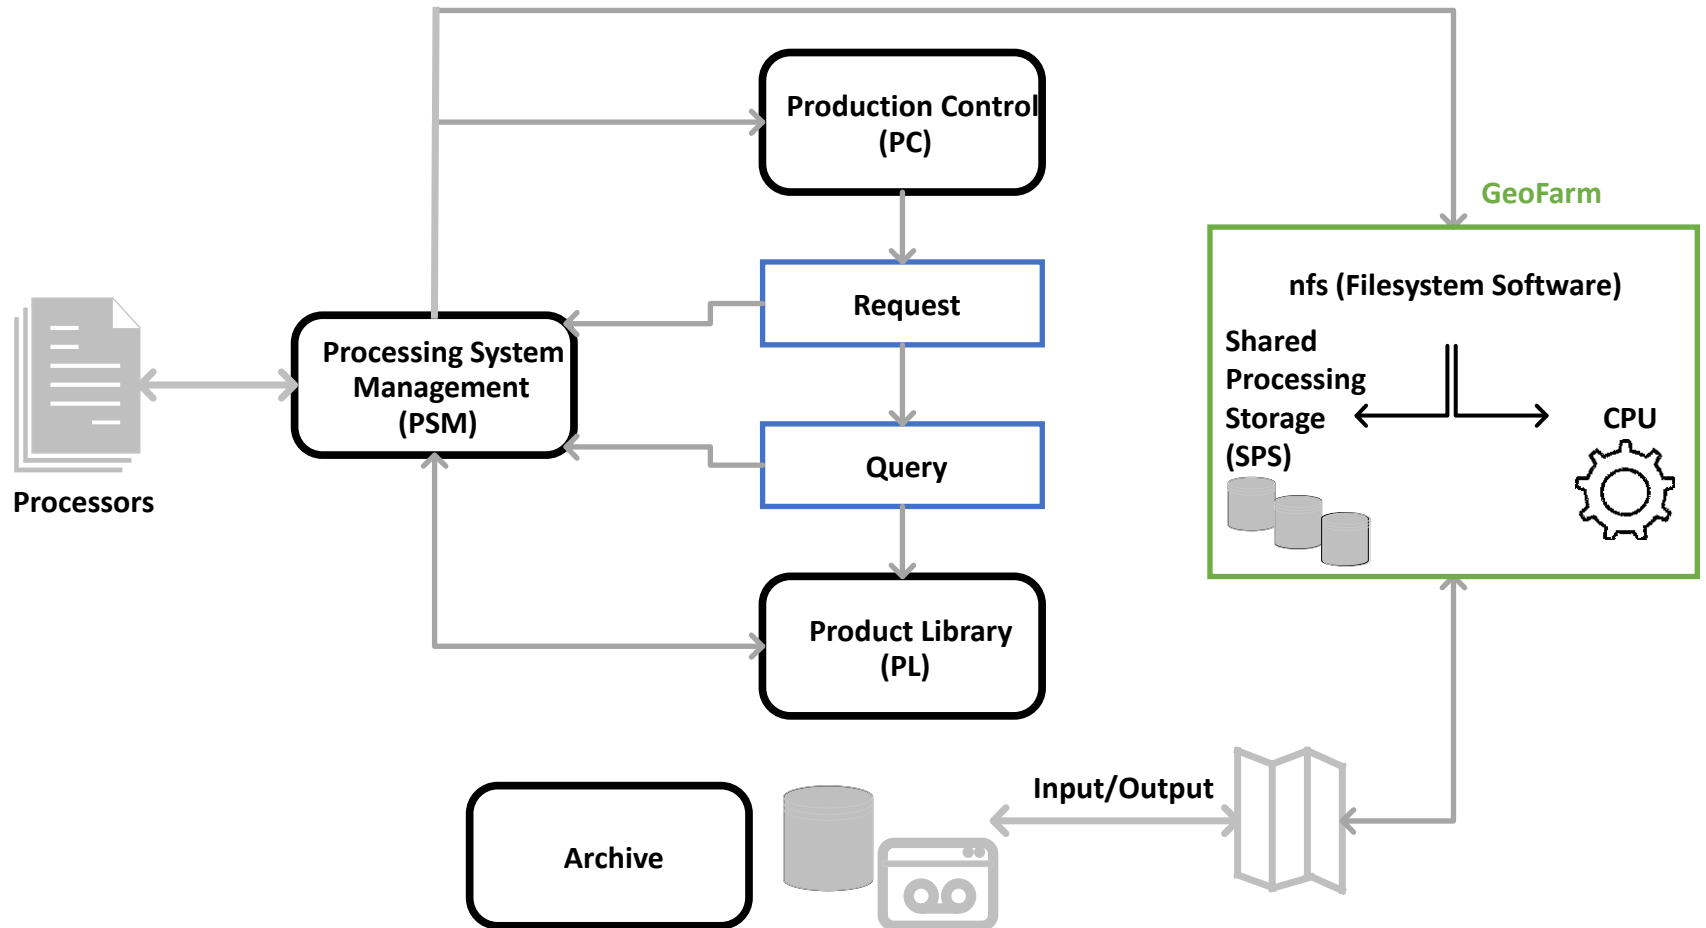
Production Control (PC)

GeoFarm

Request

nfs (Filesystem Software)

Shared Processing Storage (SPS)

CPU

Processing System Management (PSM)

Processors

Query

Product Library (PL)

Archive

Input/Output